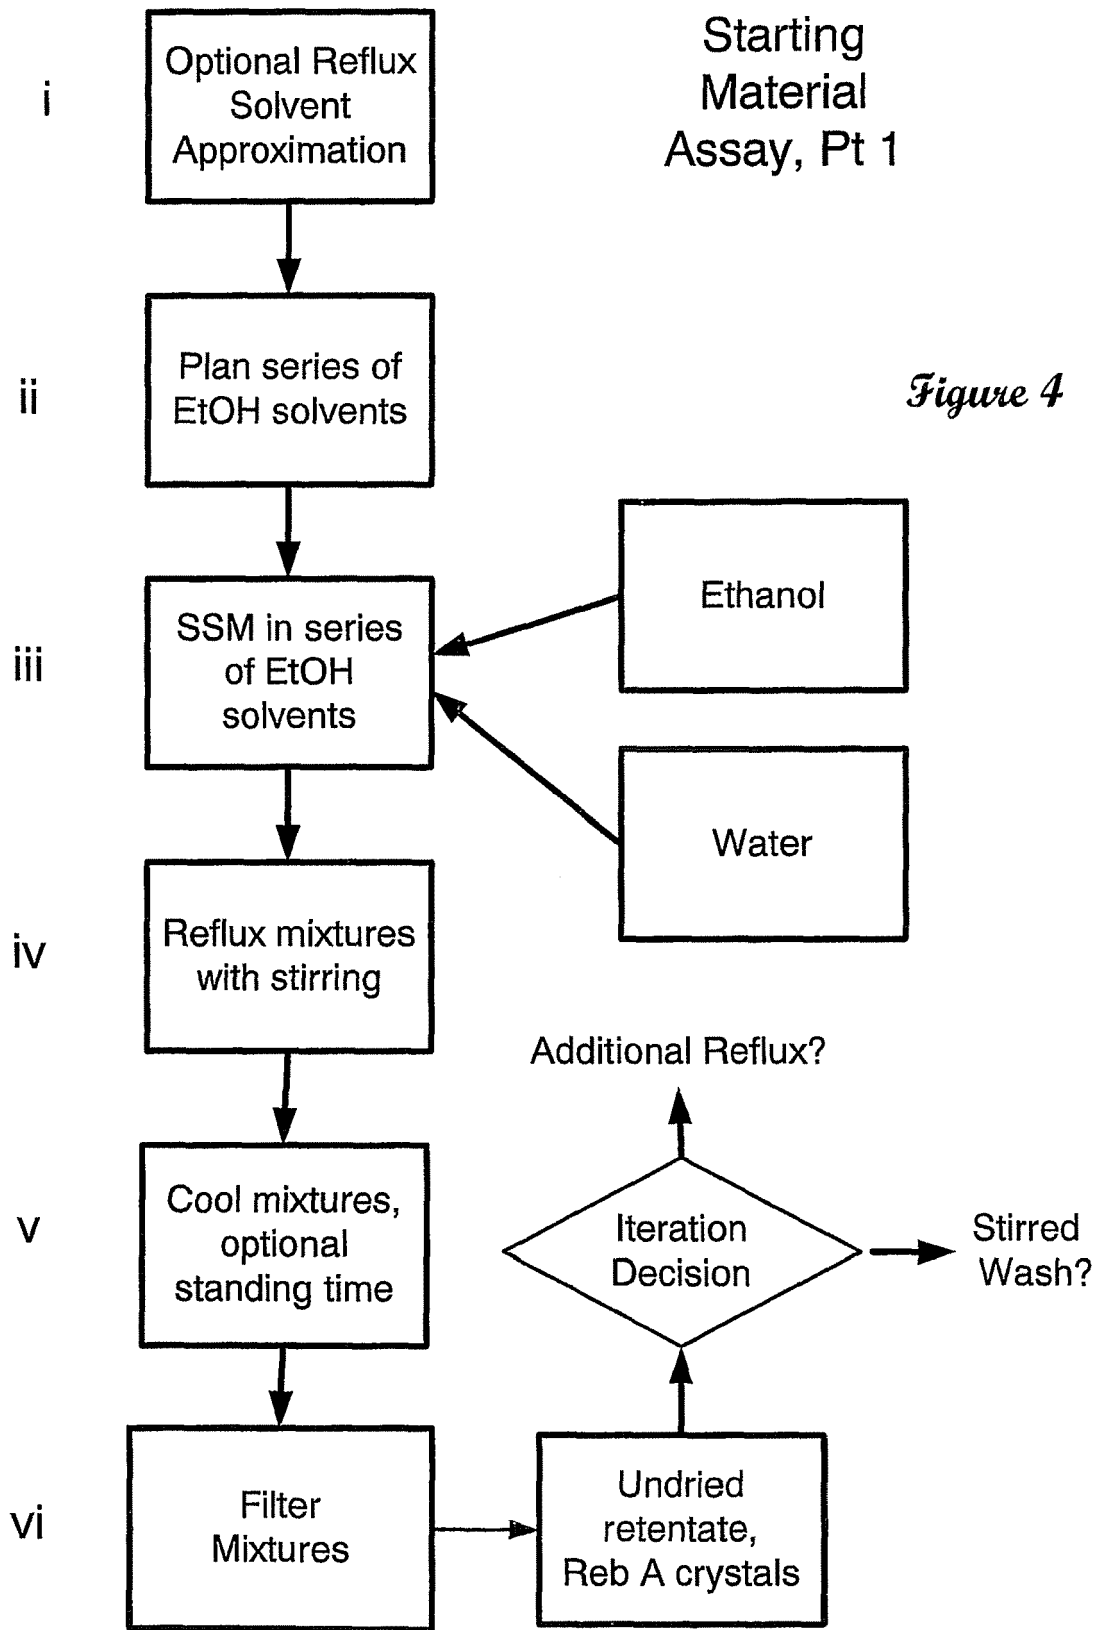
Starting Material Assay, Pt 1

i
Optional Reflux Solvent Approximation

ii
Plan series of EtOH solvents

Figure 4

iii
SSM in series of EtOH solvents

Ethanol

Water

iv
Reflux mixtures with stirring

Additional Reflux?

v
Cool mixtures, optional standing time

Iteration Decision

Stirred Wash?

vi
Filter Mixtures

Undried retentate, Reb A crystals